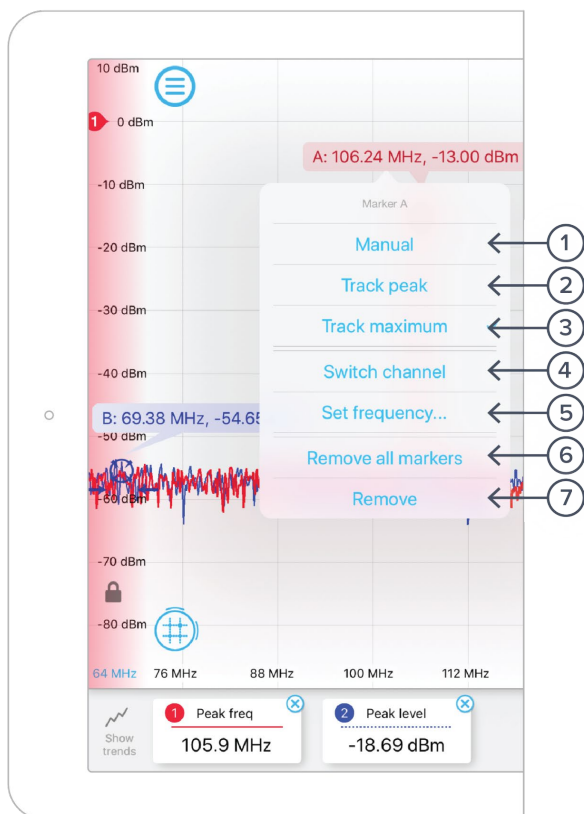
10 dBm
1 0 dBm
A: 106.24 MHz, -13.00 dBm
-10 dBm
Marker A
-20 dBm
Manual
1
Track peak
2
-30 dBm
Track maximum
3
-40 dBm
Switch channel
4
B: 69.38 MHz, -54.65
-50 dBm
Set frequency...
5
Remove all markers
6
-60 dBm
Remove
7
-70 dBm
-80 dBm
64 MHz
76 MHz
88 MHz
100 MHz
112 MHz
Show trends
1 Peak freq
105.9 MHz
2 Peak level
-18.69 dBm